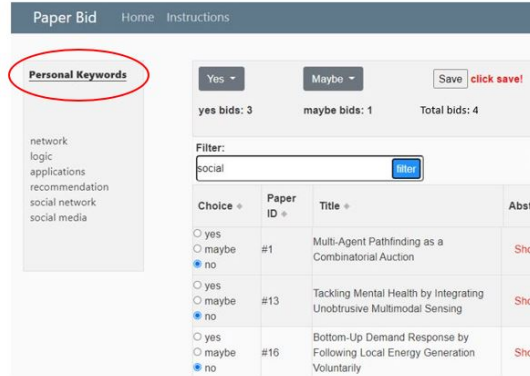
Paper Bid Home Instructions

Personal Keywords

network
logic
applications
recommendation
social network
social media

Yes ▾ Maybe ▾ Save click save!

yes bids: 3 maybe bids: 1 Total bids: 4

Filter:
social filter

| Choice ◆ | Paper ID ◆ | Title ◆ | Abst |
|---|---|---|---|
| ○ yes ○ maybe ● no | #1 | Multi-Agent Pathfinding as a Combinatorial Auction | Sho |
| ○ yes ○ maybe ● no | #13 | Tackling Mental Health by Integrating Unobtrusive Multimodal Sensing | Sho |
| ○ yes ○ maybe ● no | #16 | Bottom-Up Demand Response by Following Local Energy Generation Voluntarily | Sho |